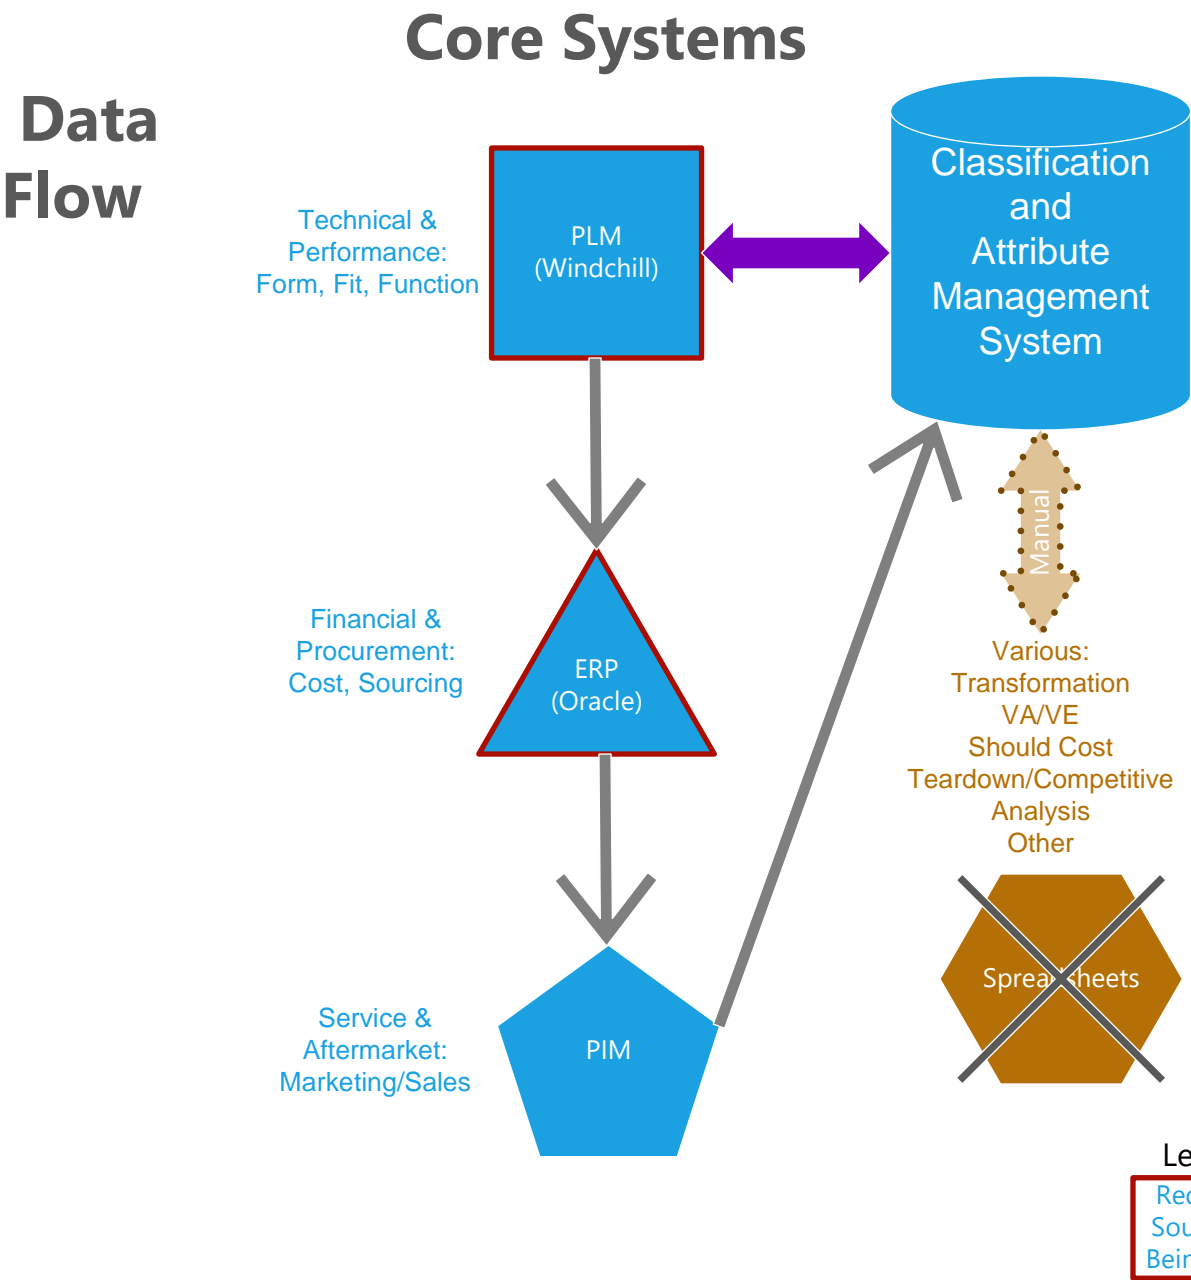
Core Systems

Data Flow

Technical & Performance: Form, Fit, Function

PLM (Windchill)

Classification and Attribute Management System

Manual

Financial & Procurement: Cost, Sourcing

ERP (Oracle)

Various: Transformation VA/VE Should Cost Teardown/Competitive Analysis Other

Spreadsheets

Service & Aftermarket: Marketing/Sales

PIM

Le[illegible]

Re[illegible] Sou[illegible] Bei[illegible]